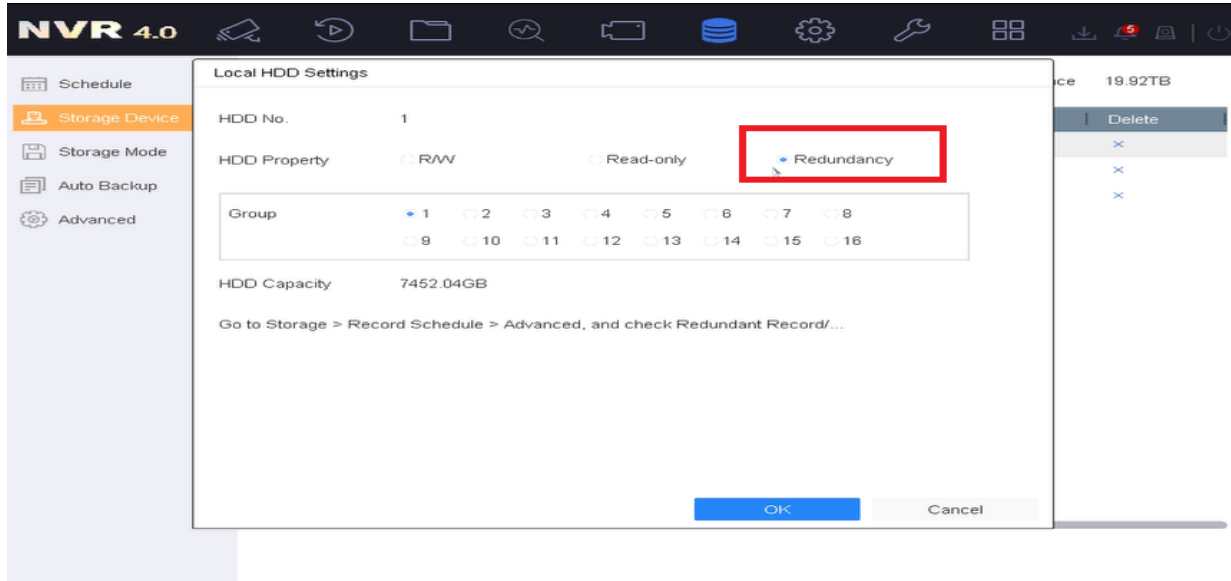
NVR 4.0

5

Schedule
Storage Device
Storage Mode
Auto Backup
Advanced

ce 19.92TB

Delete

Local HDD Settings

HDD No. 1

HDD Property R/W Read-only Redundancy

Group 1 2 3 4 5 6 7 8 9 10 11 12 13 14 15 16

HDD Capacity 7452.04GB

Go to Storage > Record Schedule > Advanced, and check Redundant Record/...

OK Cancel